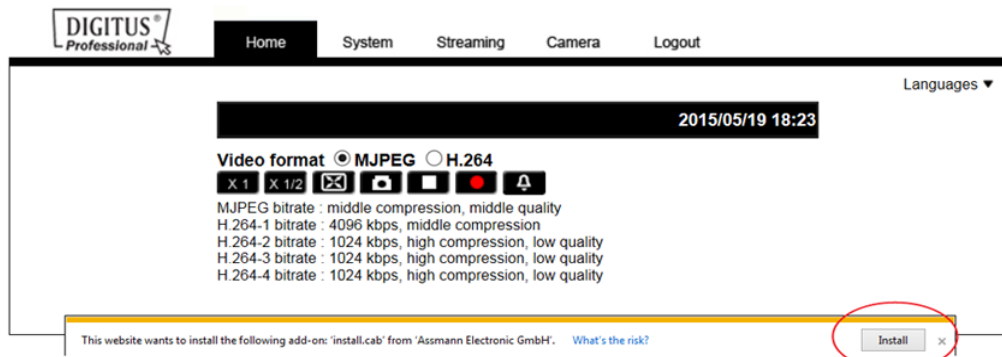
DIGITUS®
Professional

Home System Streaming Camera Logout

Languages ▼

2015/05/19 18:23

Video format MJPEG H.264

X 1 X 1/2

MJPEG bitrate : middle compression, middle quality
H.264-1 bitrate : 4096 kbps, middle compression
H.264-2 bitrate : 1024 kbps, high compression, low quality
H.264-3 bitrate : 1024 kbps, high compression, low quality
H.264-4 bitrate : 1024 kbps, high compression, low quality

This website wants to install the following add-on: 'install.cab' from 'Assmann Electronic GmbH'. What's the risk?

Install ×